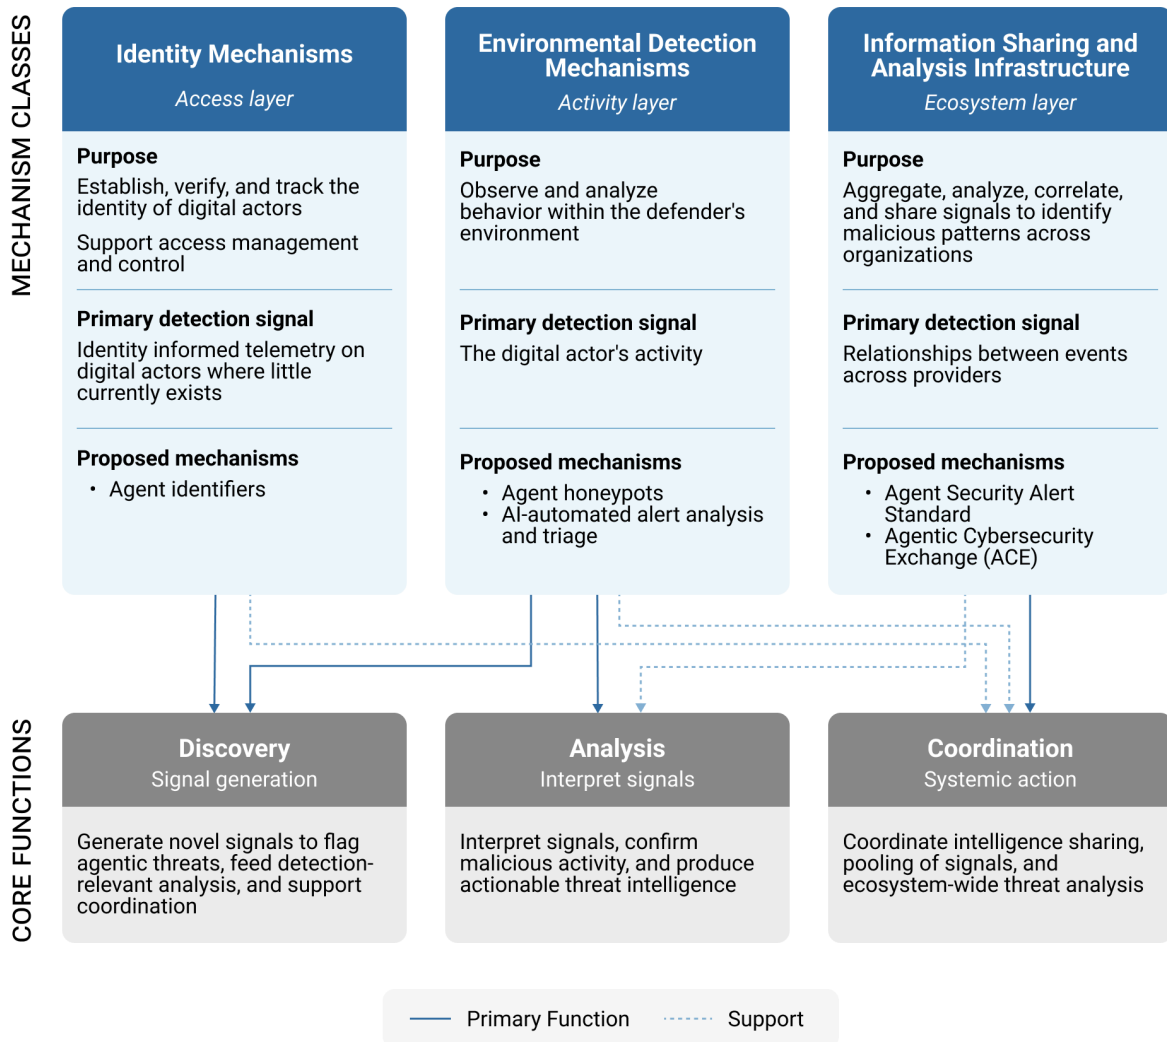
MECHANISM CLASSES

Identity Mechanisms
Access layer

Purpose
Establish, verify, and track the identity of digital actors
Support access management and control

Primary detection signal
Identity informed telemetry on digital actors where little currently exists

Proposed mechanisms
• Agent identifiers

Environmental Detection Mechanisms
Activity layer

Purpose
Observe and analyze behavior within the defender's environment

Primary detection signal
The digital actor's activity

Proposed mechanisms
• Agent honeypots
• AI-automated alert analysis and triage

Information Sharing and Analysis Infrastructure
Ecosystem layer

Purpose
Aggregate, analyze, correlate, and share signals to identify malicious patterns across organizations

Primary detection signal
Relationships between events across providers

Proposed mechanisms
• Agent Security Alert Standard
• Agentic Cybersecurity Exchange (ACE)

CORE FUNCTIONS

Discovery
Signal generation
Generate novel signals to flag agentic threats, feed detection-relevant analysis, and support coordination

Analysis
Interpret signals
Interpret signals, confirm malicious activity, and produce actionable threat intelligence

Coordination
Systemic action
Coordinate intelligence sharing, pooling of signals, and ecosystem-wide threat analysis

Primary Function
Support